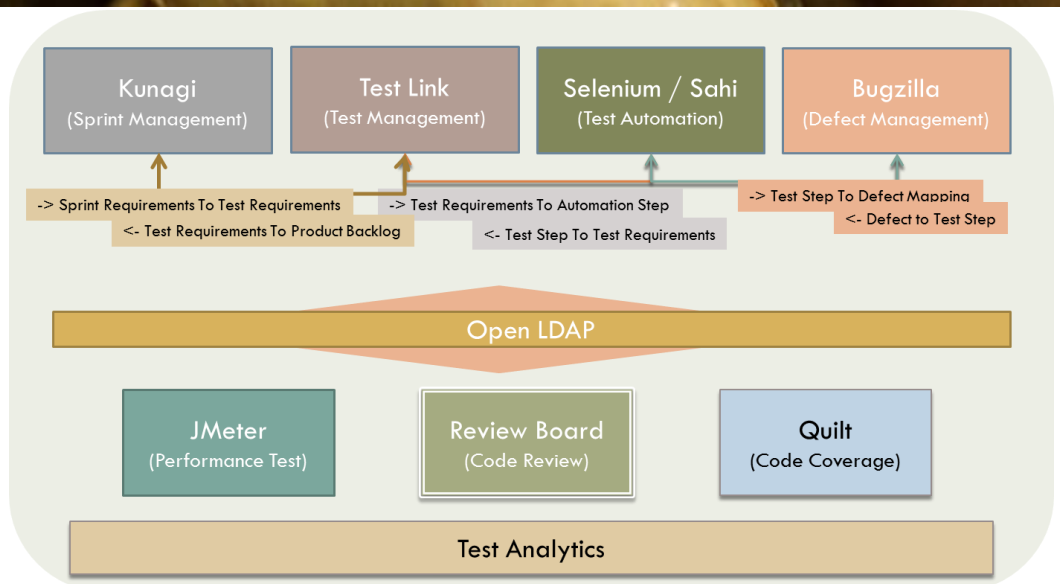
Kunagi
(Sprint Management)

Test Link
(Test Management)

Selenium / Sahi
(Test Automation)

Bugzilla
(Defect Management)

-> Sprint Requirements To Test Requirements
<- Test Requirements To Product Backlog

-> Test Requirements To Automation Step
<- Test Step To Test Requirements

-> Test Step To Defect Mapping
<- Defect to Test Step

Open LDAP

JMeter
(Performance Test)

Review Board
(Code Review)

Quilt
(Code Coverage)

Test Analytics